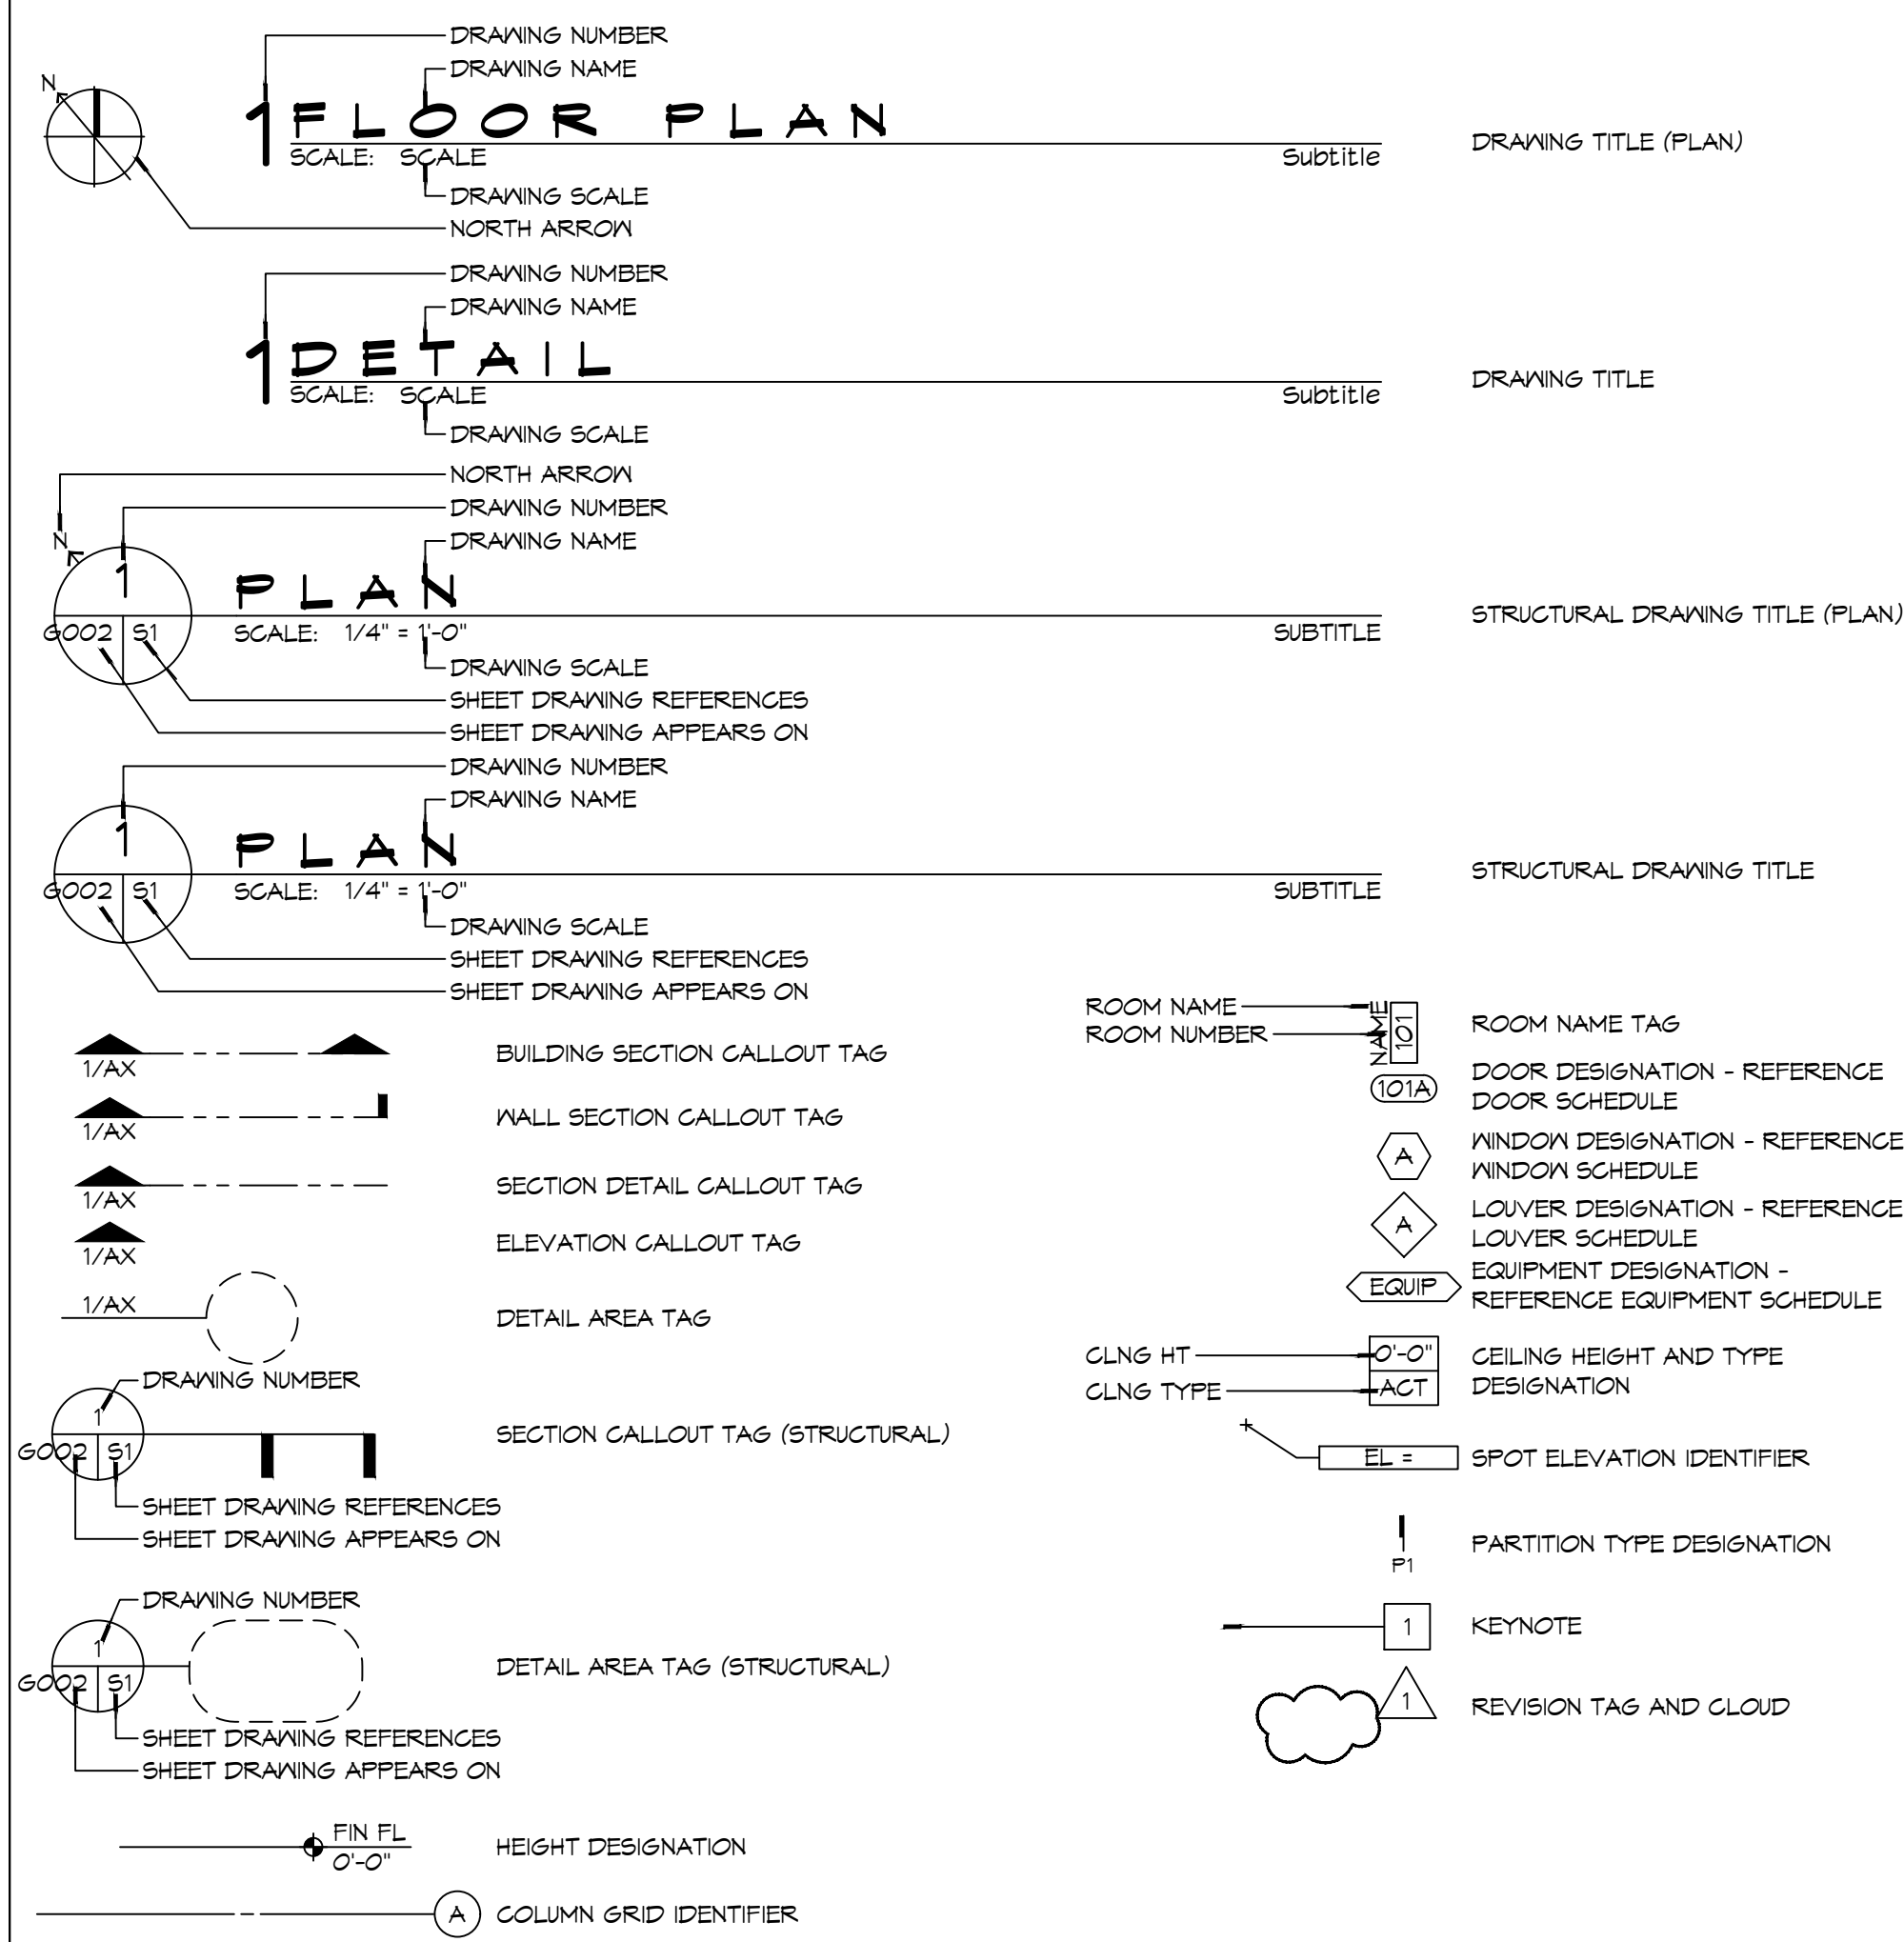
DRAWING NUMBER
DRAWING NAME
N
1 FLOOR PLAN
SCALE: SCALE
Subtitle
DRAWING TITLE (PLAN)
DRAWING SCALE
NORTH ARROW

DRAWING NUMBER
DRAWING NAME
1 DETAIL
SCALE: SCALE
Subtitle
DRAWING TITLE
DRAWING SCALE

NORTH ARROW
DRAWING NUMBER
DRAWING NAME
N
1
PLAN
G002 S1
SCALE: 1/4" = 1'-0"
SUBTITLE
STRUCTURAL DRAWING TITLE (PLAN)
DRAWING SCALE
SHEET DRAWING REFERENCES
SHEET DRAWING APPEARS ON

DRAWING NUMBER
DRAWING NAME
1
PLAN
G002 S1
SCALE: 1/4" = 1'-0"
SUBTITLE
STRUCTURAL DRAWING TITLE
DRAWING SCALE
SHEET DRAWING REFERENCES
SHEET DRAWING APPEARS ON

ROOM NAME
ROOM NUMBER
NAME 101
ROOM NAME TAG

1/AX
BUILDING SECTION CALLOUT TAG
101A
DOOR DESIGNATION - REFERENCE DOOR SCHEDULE

1/AX
WALL SECTION CALLOUT TAG
A
WINDOW DESIGNATION - REFERENCE WINDOW SCHEDULE

1/AX
SECTION DETAIL CALLOUT TAG
A
LOUVER DESIGNATION - REFERENCE LOUVER SCHEDULE

1/AX
ELEVATION CALLOUT TAG
EQUIP
EQUIPMENT DESIGNATION - REFERENCE EQUIPMENT SCHEDULE

1/AX
DETAIL AREA TAG

CLNG HT
CLNG TYPE
0'-0"
ACT
CEILING HEIGHT AND TYPE DESIGNATION

DRAWING NUMBER
1
G002 S1
SECTION CALLOUT TAG (STRUCTURAL)
EL =
SPOT ELEVATION IDENTIFIER
SHEET DRAWING REFERENCES
SHEET DRAWING APPEARS ON

P1
PARTITION TYPE DESIGNATION

DRAWING NUMBER
1
KEYNOTE
1
G002 S1
DETAIL AREA TAG (STRUCTURAL)
1
REVISION TAG AND CLOUD
SHEET DRAWING REFERENCES
SHEET DRAWING APPEARS ON

FIN FL
0'-0"
HEIGHT DESIGNATION

A
COLUMN GRID IDENTIFIER